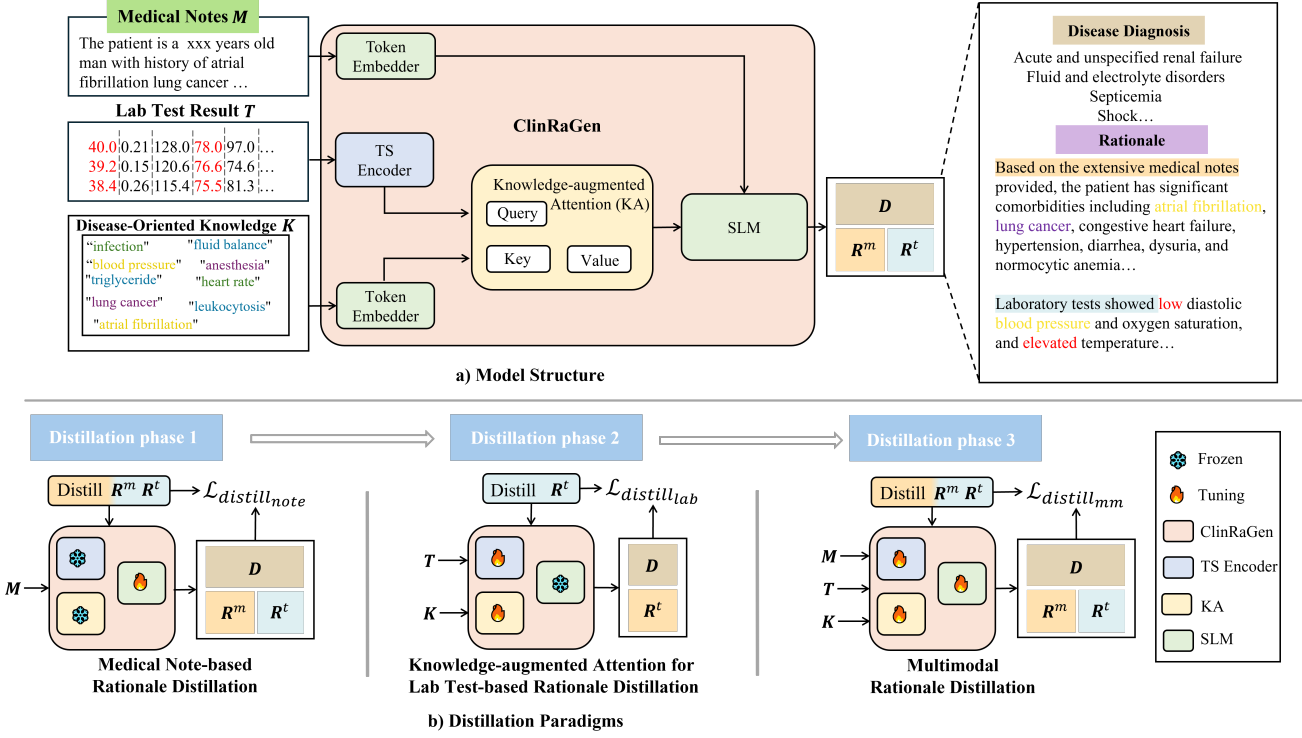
Medical Notes $M$

The patient is a xxx years old man with history of atrial fibrillation lung cancer …

Lab Test Result $T$

| 40.0 | 0.21 | 128.0 | 78.0 | 97.0 | … |
|---|---|---|---|---|---|
| 39.2 | 0.15 | 120.6 | 76.6 | 74.6 | … |
| 38.4 | 0.26 | 115.4 | 75.5 | 81.3 | … |

Disease-Oriented Knowledge $K$

"infection" "fluid balance" "blood pressure" "anesthesia" "triglyceride" "heart rate" "lung cancer" "leukocytosis" "atrial fibrillation"

Token Embedder

TS Encoder

ClinRaGen

Knowledge-augmented Attention (KA)

Query

Key

Value

Token Embedder

SLM

$D$

$R^m$ $R^t$

Disease Diagnosis

Acute and unspecified renal failure
Fluid and electrolyte disorders
Septicemia
Shock…

Rationale

Based on the extensive medical notes provided, the patient has significant comorbidities including atrial fibrillation, lung cancer, congestive heart failure, hypertension, diarrhea, dysuria, and normocytic anemia…

Laboratory tests showed low diastolic blood pressure and oxygen saturation, and elevated temperature…

a) Model Structure

Distillation phase 1

Distillation phase 2

Distillation phase 3

Distill $R^m$ $R^t$ $\mathcal{L}_{distill_{note}}$

$M$

$D$

$R^m$ $R^t$

Medical Note-based Rationale Distillation

Distill $R^t$ $\mathcal{L}_{distill_{lab}}$

$T$

$K$

$D$

$R^t$

Knowledge-augmented Attention for Lab Test-based Rationale Distillation

Distill $R^m$ $R^t$ $\mathcal{L}_{distill_{mm}}$

$M$

$T$

$K$

$D$

$R^m$ $R^t$

Multimodal Rationale Distillation

Frozen

Tuning

ClinRaGen

TS Encoder

KA

SLM

b) Distillation Paradigms